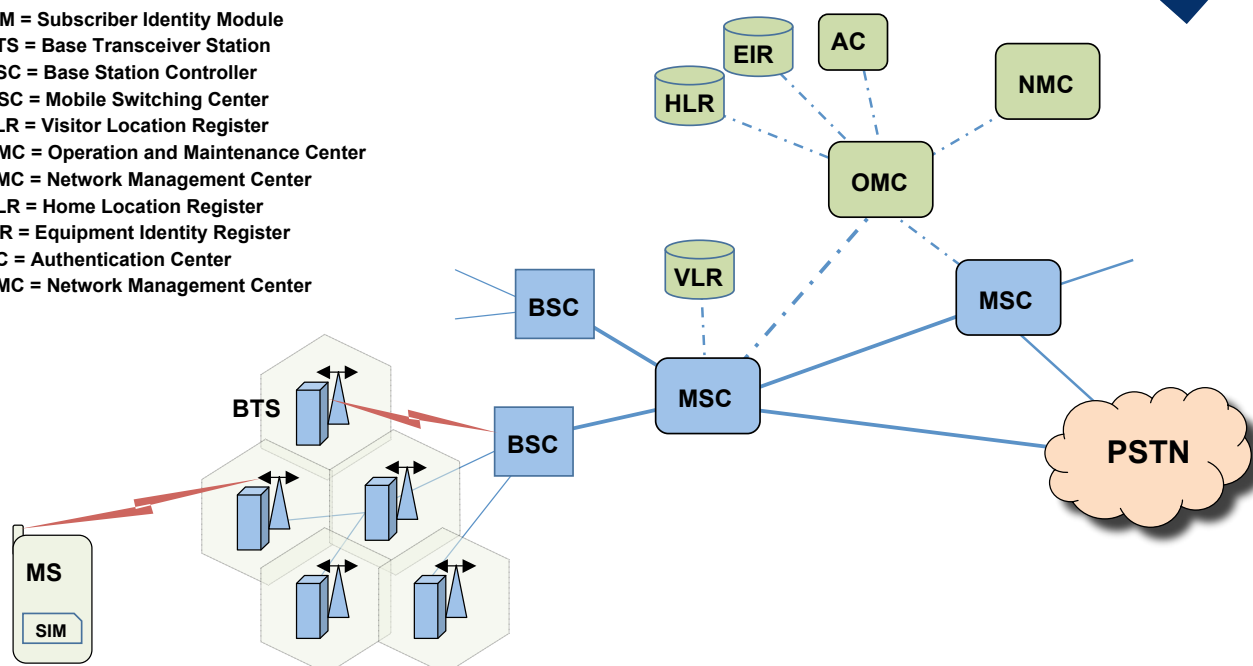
M = Subscriber Identity Module
TS = Base Transceiver Station
SC = Base Station Controller
SC = Mobile Switching Center
LR = Visitor Location Register
MC = Operation and Maintenance Center
MC = Network Management Center
LR = Home Location Register
R = Equipment Identity Register
C = Authentication Center
MC = Network Management Center

EIR
AC
HLR
NMC
OMC
VLR
BSC
MSC
BTS
BSC
MSC
PSTN
MS
SIM